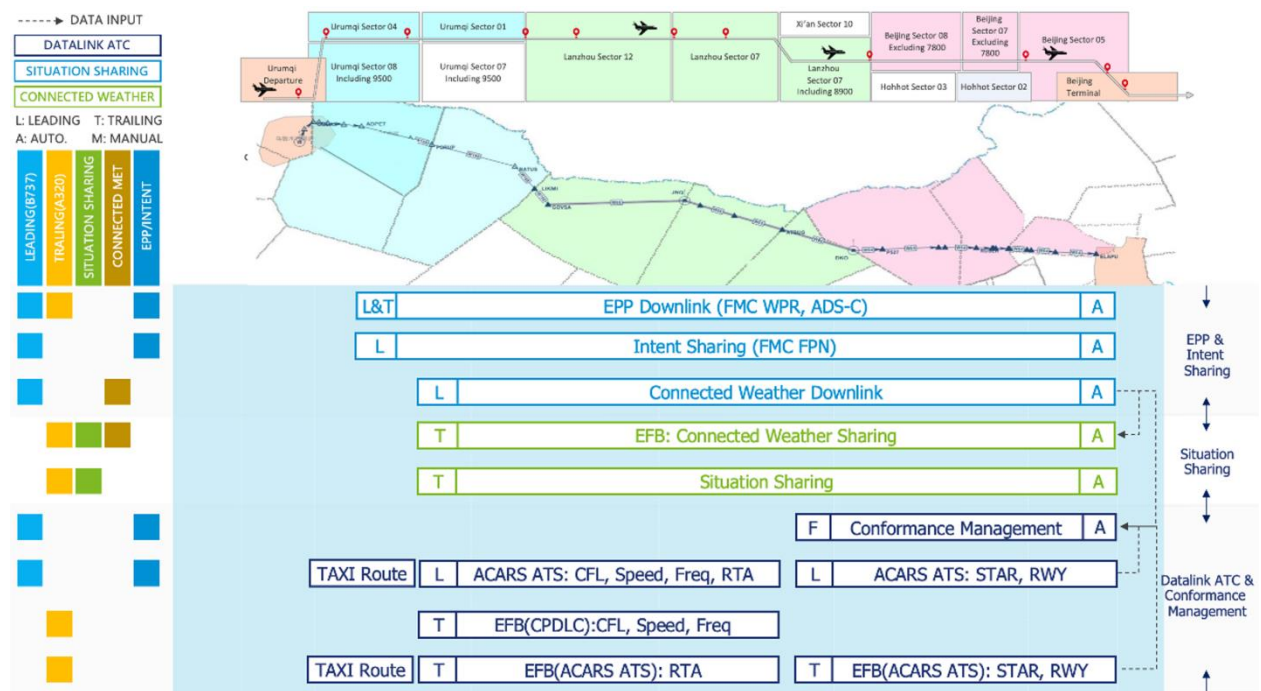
DATA INPUT
DATALINK ATC
SITUATION SHARING
CONNECTED WEATHER
L: LEADING T: TRAILING
A: AUTO. M: MANUAL

Urumqi Departure
Urumqi Sector 04
Urumqi Sector 08 Including 9500
Urumqi Sector 01
Urumqi Sector 07 Including 9500
Lanzhou Sector 12
Lanzhou Sector 07
Xi'an Sector 10
Lanzhou Sector 07 Including 8900
Beijing Sector 08 Excluding 7800
Hohhot Sector 03
Beijing Sector 07 Excluding 7800
Hohhot Sector 02
Beijing Sector 05
Beijing Terminal

LEADING(B737)
TRAILING(A320)
SITUATION SHARING
CONNECTED MET
EPP/INTENT

L&T EPP Downlink (FMC WPR, ADS-C) A
L Intent Sharing (FMC FPN) A
L Connected Weather Downlink A
T EFB: Connected Weather Sharing A
T Situation Sharing A
F Conformance Management A
TAXI Route L ACARS ATS: CFL, Speed, Freq, RTA
L ACARS ATS: STAR, RWY
T EFB(CPDLC):CFL, Speed, Freq
TAXI Route T EFB(ACARS ATS): RTA
T EFB(ACARS ATS): STAR, RWY

EPP & Intent Sharing
Situation Sharing
Datalink ATC & Conformance Management